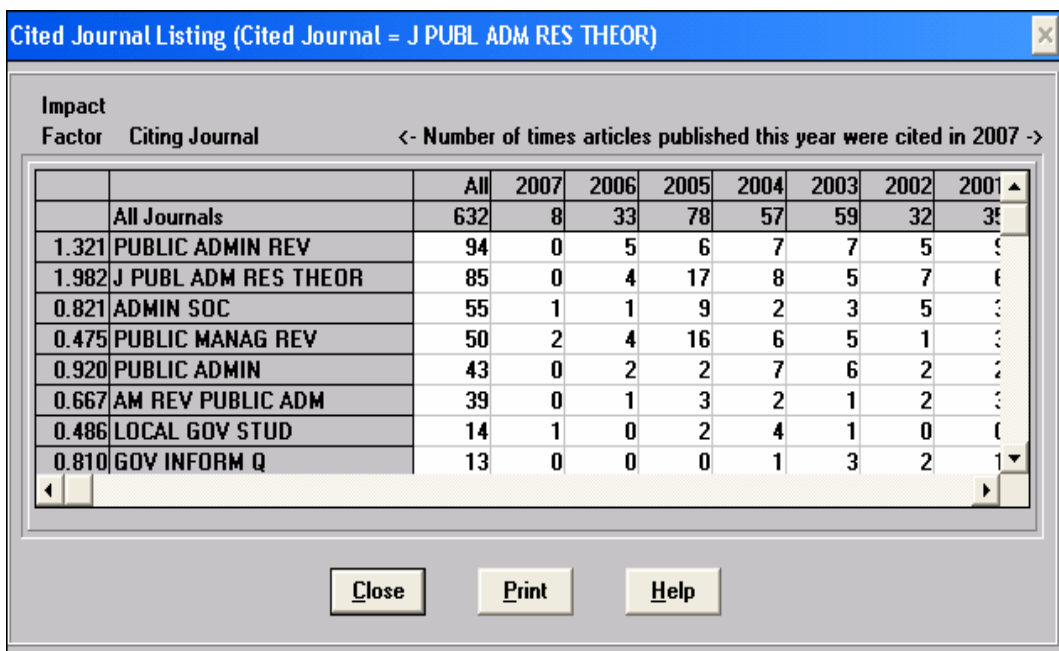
Cited Journal Listing (Cited Journal = J PUBL ADM RES THEOR)

Impact Factor Citing Journal <- Number of times articles published this year were cited in 2007 ->

| | | All | 2007 | 2006 | 2005 | 2004 | 2003 | 2002 | 200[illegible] |
|---|---|---|---|---|---|---|---|---|---|
| | All Journals | 632 | 8 | 33 | 78 | 57 | 59 | 32 | 3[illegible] |
| 1.321 | PUBLIC ADMIN REV | 94 | 0 | 5 | 6 | 7 | 7 | 5 | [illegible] |
| 1.982 | J PUBL ADM RES THEOR | 85 | 0 | 4 | 17 | 8 | 5 | 7 | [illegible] |
| 0.821 | ADMIN SOC | 55 | 1 | 1 | 9 | 2 | 3 | 5 | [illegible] |
| 0.475 | PUBLIC MANAG REV | 50 | 2 | 4 | 16 | 6 | 5 | 1 | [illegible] |
| 0.920 | PUBLIC ADMIN | 43 | 0 | 2 | 2 | 7 | 6 | 2 | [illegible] |
| 0.667 | AM REV PUBLIC ADM | 39 | 0 | 1 | 3 | 2 | 1 | 2 | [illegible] |
| 0.486 | LOCAL GOV STUD | 14 | 1 | 0 | 2 | 4 | 1 | 0 | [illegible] |
| 0.810 | GOV INFORM Q | 13 | 0 | 0 | 0 | 1 | 3 | 2 | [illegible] |

Close Print Help